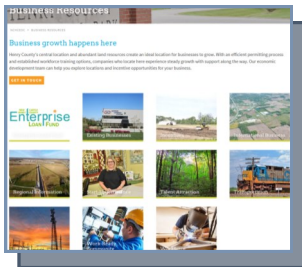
Business Resources

Business growth happens here

Henry County's central location and abundant land resources create an ideal location for businesses to grow. With an efficient permitting process and established workforce training options, companies who locate here experience steady growth with support along the way. Our economic development team can help you explore locations and incentive opportunities for your business.

GET IN TOUCH

Enterprise Loan Fund

Existing Businesses

Regional Information

Talent Attraction